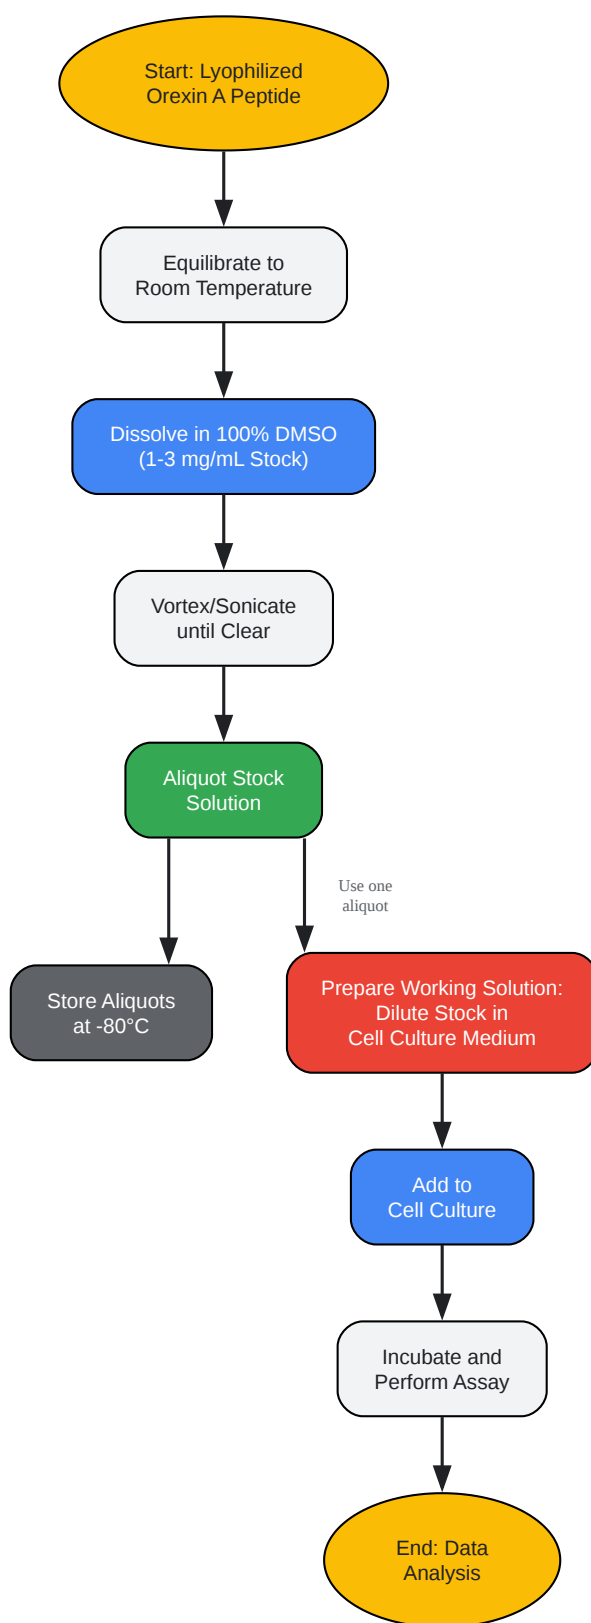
Start: Lyophilized Orexin A Peptide

Equilibrate to Room Temperature

Dissolve in 100% DMSO (1-3 mg/mL Stock)

Vortex/Sonicate until Clear

Aliquot Stock Solution

Use one aliquot

Store Aliquots at -80°C

Prepare Working Solution: Dilute Stock in Cell Culture Medium

Add to Cell Culture

Incubate and Perform Assay

End: Data Analysis